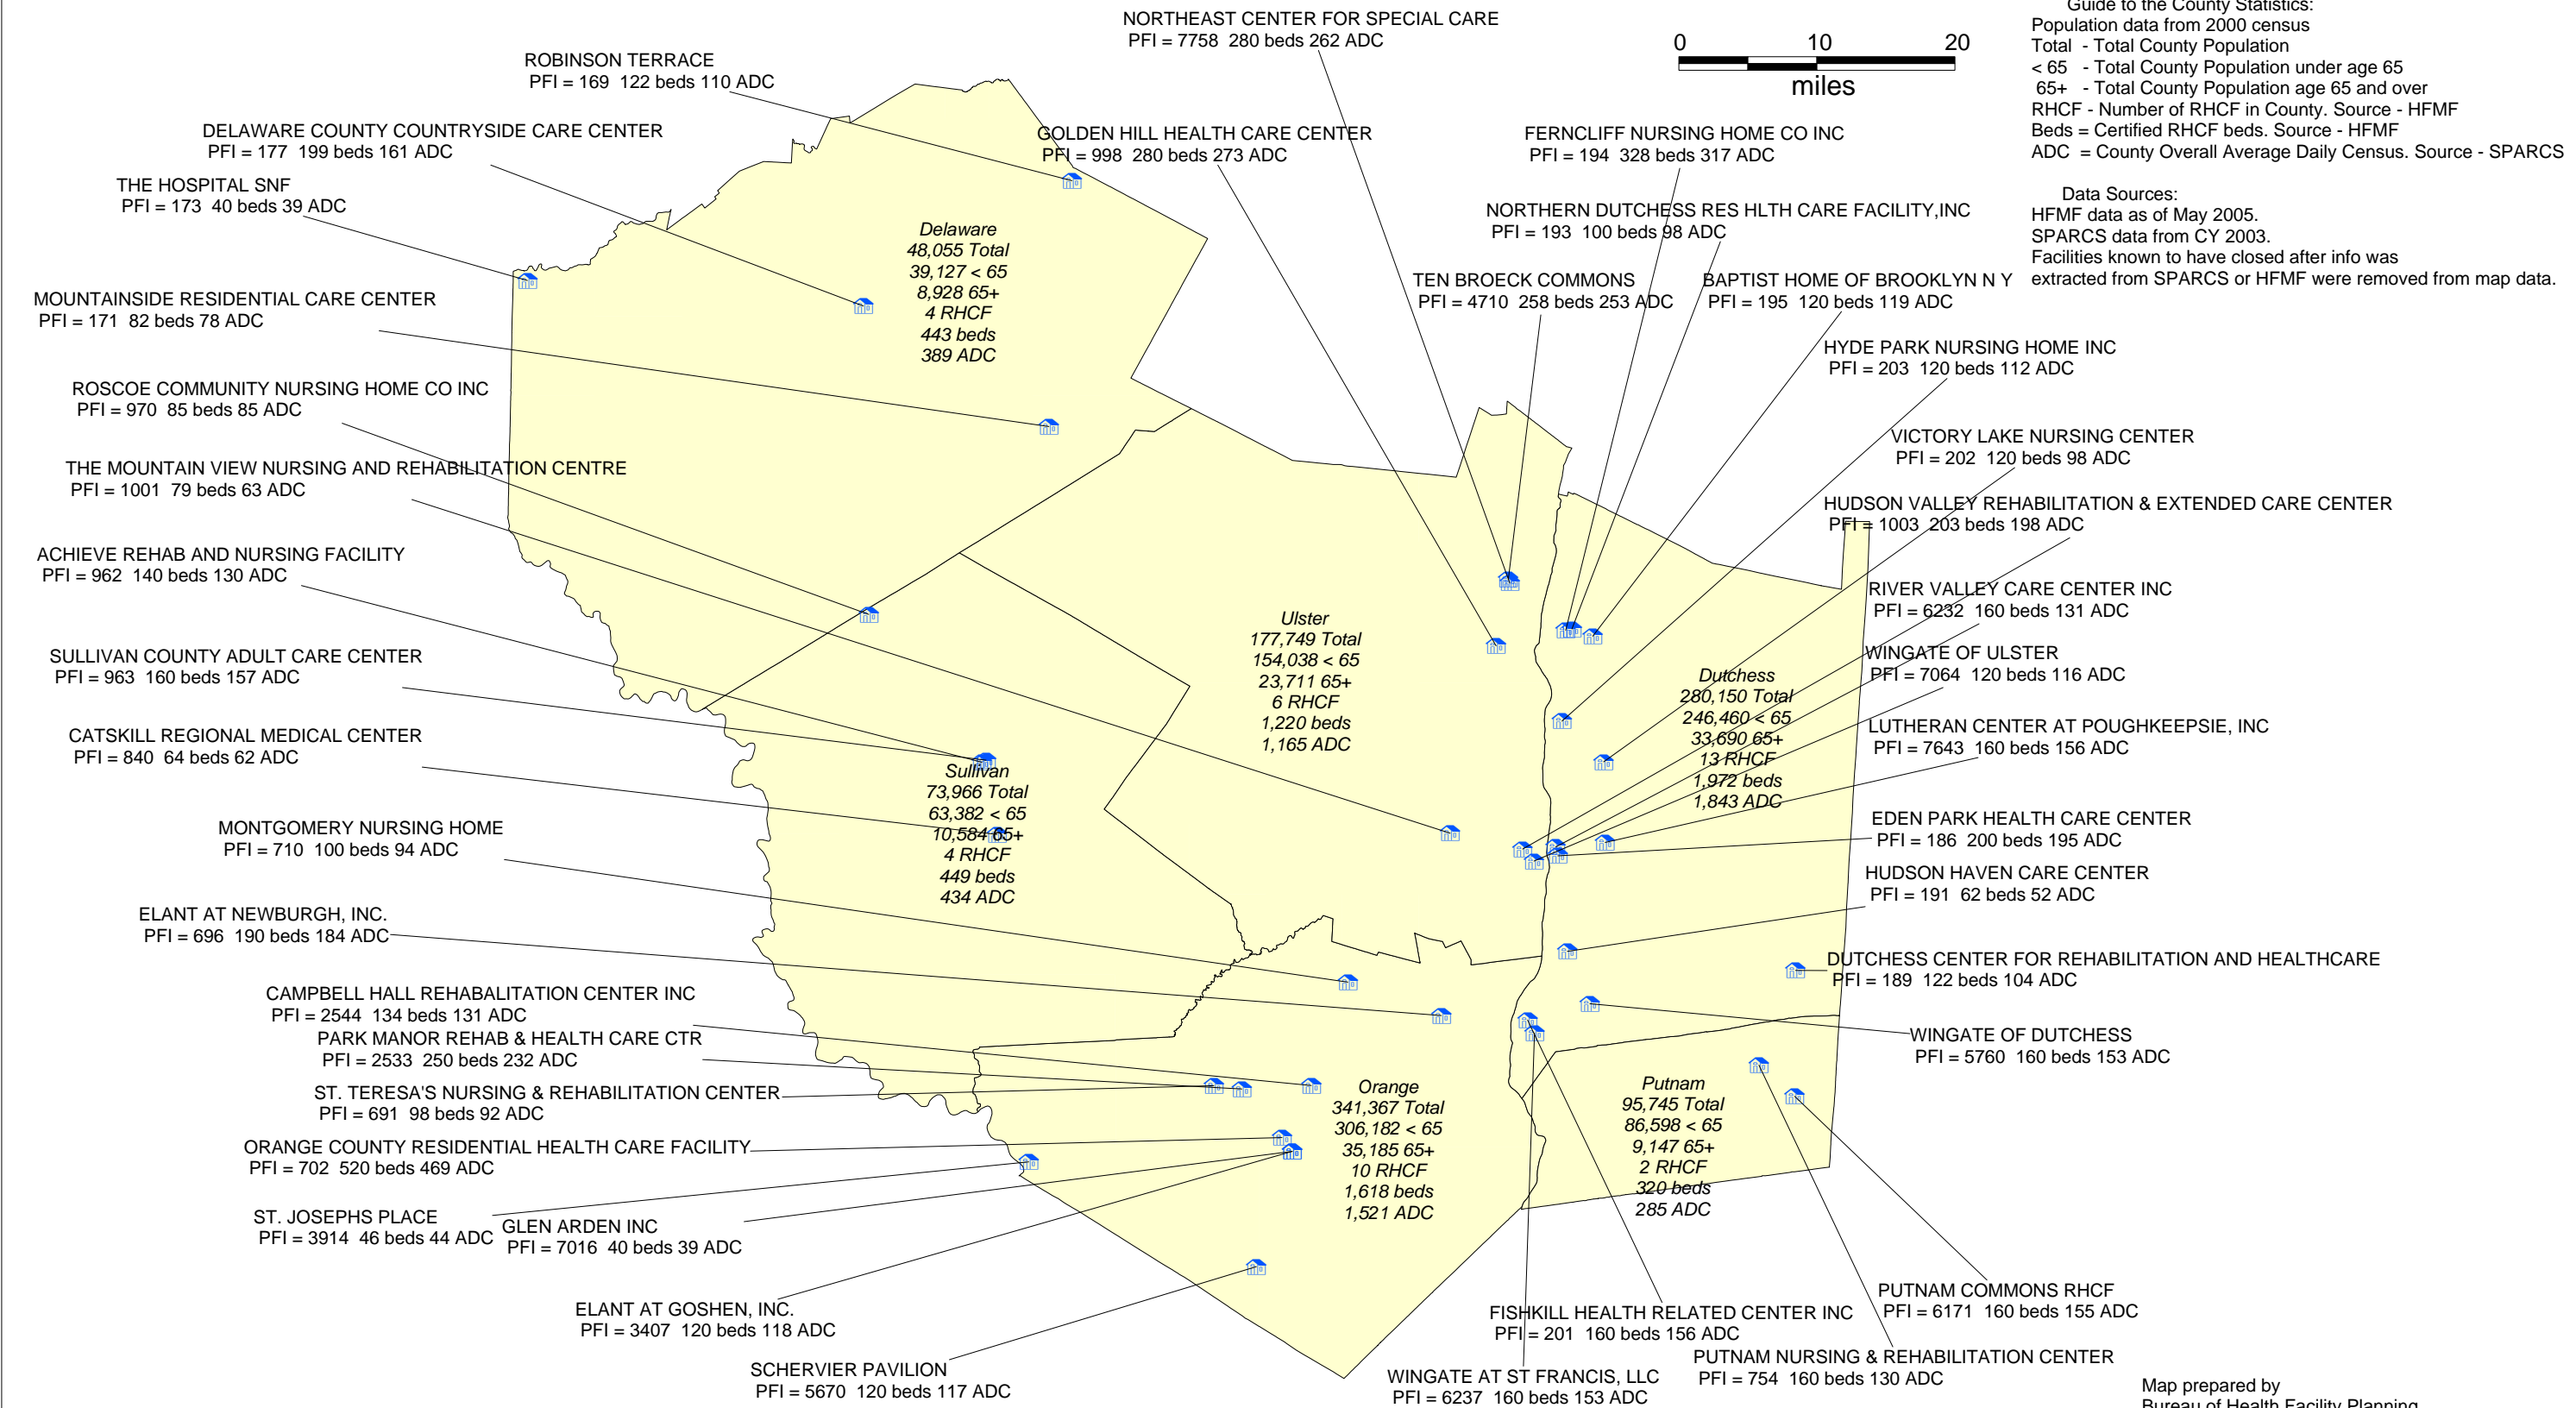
Guide to the County Statistics:
Population data from 2000 census
Total - Total County Population
< 65 - Total County Population under age 65
65+ - Total County Population age 65 and over
RHCF - Number of RHCF in County. Source - HFMF
Beds = Certified RHCF beds. Source - HFMF
ADC = County Overall Average Daily Census. Source - SPARCS

Data Sources:
HFMF data as of May 2005.
SPARCS data from CY 2003.
Facilities known to have closed after info was extracted from SPARCS or HFMF were removed from map data.

0 10 20
miles

NORTHEAST CENTER FOR SPECIAL CARE
PFI = 7758 280 beds 262 ADC

ROBINSON TERRACE
PFI = 169 122 beds 110 ADC

DELAWARE COUNTY COUNTRYSIDE CARE CENTER
PFI = 177 199 beds 161 ADC

GOLDEN HILL HEALTH CARE CENTER
PFI = 998 280 beds 273 ADC

FERNCLIFF NURSING HOME CO INC
PFI = 194 328 beds 317 ADC

THE HOSPITAL SNF
PFI = 173 40 beds 39 ADC

Delaware
48,055 Total
39,127 < 65
8,928 65+
4 RHCF
443 beds
389 ADC

NORTHERN DUTCHESS RES HLTH CARE FACILITY,INC
PFI = 193 100 beds 98 ADC

TEN BROECK COMMONS
PFI = 4710 258 beds 253 ADC

BAPTIST HOME OF BROOKLYN N Y
PFI = 195 120 beds 119 ADC

MOUNTAINSIDE RESIDENTIAL CARE CENTER
PFI = 171 82 beds 78 ADC

HYDE PARK NURSING HOME INC
PFI = 203 120 beds 112 ADC

ROSCOE COMMUNITY NURSING HOME CO INC
PFI = 970 85 beds 85 ADC

VICTORY LAKE NURSING CENTER
PFI = 202 120 beds 98 ADC

THE MOUNTAIN VIEW NURSING AND REHABILITATION CENTRE
PFI = 1001 79 beds 63 ADC

HUDSON VALLEY REHABILITATION & EXTENDED CARE CENTER
PFI = 1003 203 beds 198 ADC

ACHIEVE REHAB AND NURSING FACILITY
PFI = 962 140 beds 130 ADC

RIVER VALLEY CARE CENTER INC
PFI = 6232 160 beds 131 ADC

Ulster
177,749 Total
154,038 < 65
23,711 65+
6 RHCF
1,220 beds
1,165 ADC

SULLIVAN COUNTY ADULT CARE CENTER
PFI = 963 160 beds 157 ADC

WINGATE OF ULSTER
PFI = 7064 120 beds 116 ADC

Dutchess
280,150 Total
246,460 < 65
33,690 65+
13 RHCF
1,972 beds
1,843 ADC

LUTHERAN CENTER AT POUGHKEEPSIE, INC
PFI = 7643 160 beds 156 ADC

CATSKILL REGIONAL MEDICAL CENTER
PFI = 840 64 beds 62 ADC

Sullivan
73,966 Total
63,382 < 65
10,584 65+
4 RHCF
449 beds
434 ADC

MONTGOMERY NURSING HOME
PFI = 710 100 beds 94 ADC

EDEN PARK HEALTH CARE CENTER
PFI = 186 200 beds 195 ADC

HUDSON HAVEN CARE CENTER
PFI = 191 62 beds 52 ADC

ELANT AT NEWBURGH, INC.
PFI = 696 190 beds 184 ADC

DUTCHESS CENTER FOR REHABILITATION AND HEALTHCARE
PFI = 189 122 beds 104 ADC

CAMPBELL HALL REHABALITATION CENTER INC
PFI = 2544 134 beds 131 ADC

PARK MANOR REHAB & HEALTH CARE CTR
PFI = 2533 250 beds 232 ADC

WINGATE OF DUTCHESS
PFI = 5760 160 beds 153 ADC

ST. TERESA'S NURSING & REHABILITATION CENTER
PFI = 691 98 beds 92 ADC

Orange
341,367 Total
306,182 < 65
35,185 65+
10 RHCF
1,618 beds
1,521 ADC

Putnam
95,745 Total
86,598 < 65
9,147 65+
2 RHCF
320 beds
285 ADC

ORANGE COUNTY RESIDENTIAL HEALTH CARE FACILITY
PFI = 702 520 beds 469 ADC

ST. JOSEPHS PLACE
PFI = 3914 46 beds 44 ADC

GLEN ARDEN INC
PFI = 7016 40 beds 39 ADC

PUTNAM COMMONS RHCF
PFI = 6171 160 beds 155 ADC

ELANT AT GOSHEN, INC.
PFI = 3407 120 beds 118 ADC

FISHKILL HEALTH RELATED CENTER INC
PFI = 201 160 beds 156 ADC

PUTNAM NURSING & REHABILITATION CENTER
PFI = 754 160 beds 130 ADC

SCHERVIER PAVILION
PFI = 5670 120 beds 117 ADC

WINGATE AT ST FRANCIS, LLC
PFI = 6237 160 beds 153 ADC

Map prepared by
Bureau of Health Facility Planning